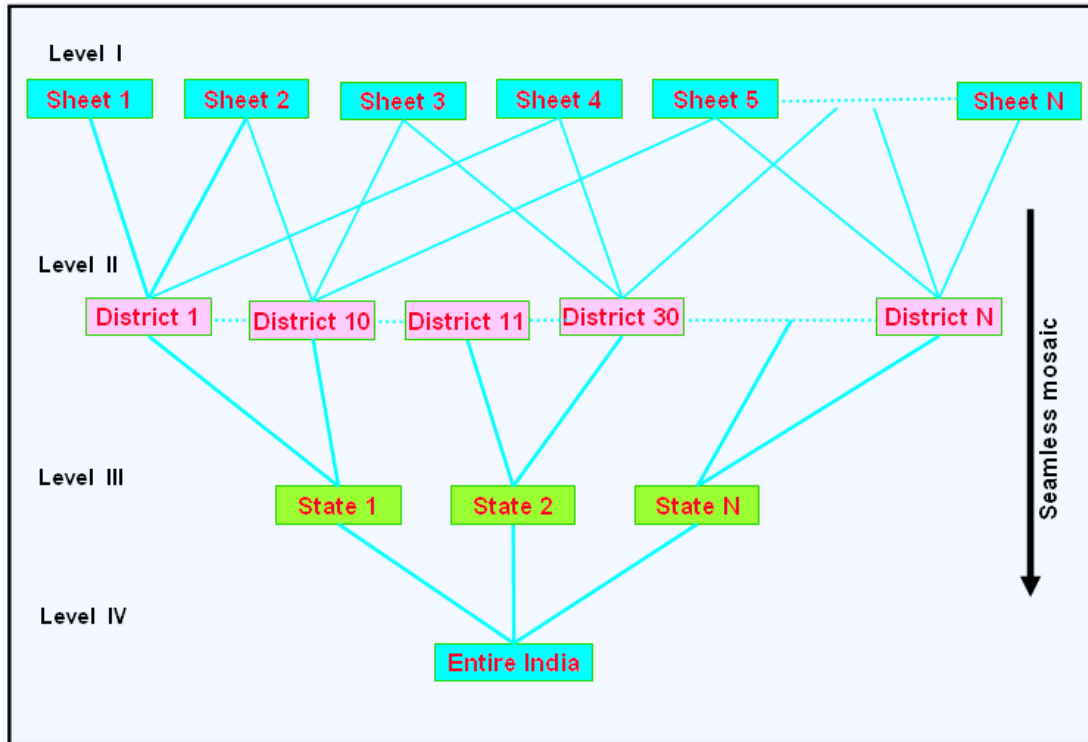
Level I

Sheet 1 Sheet 2 Sheet 3 Sheet 4 Sheet 5 Sheet N

Level II

District 1 District 10 District 11 District 30 District N

Seamless mosaic

Level III

State 1 State 2 State N

Level IV

Entire India